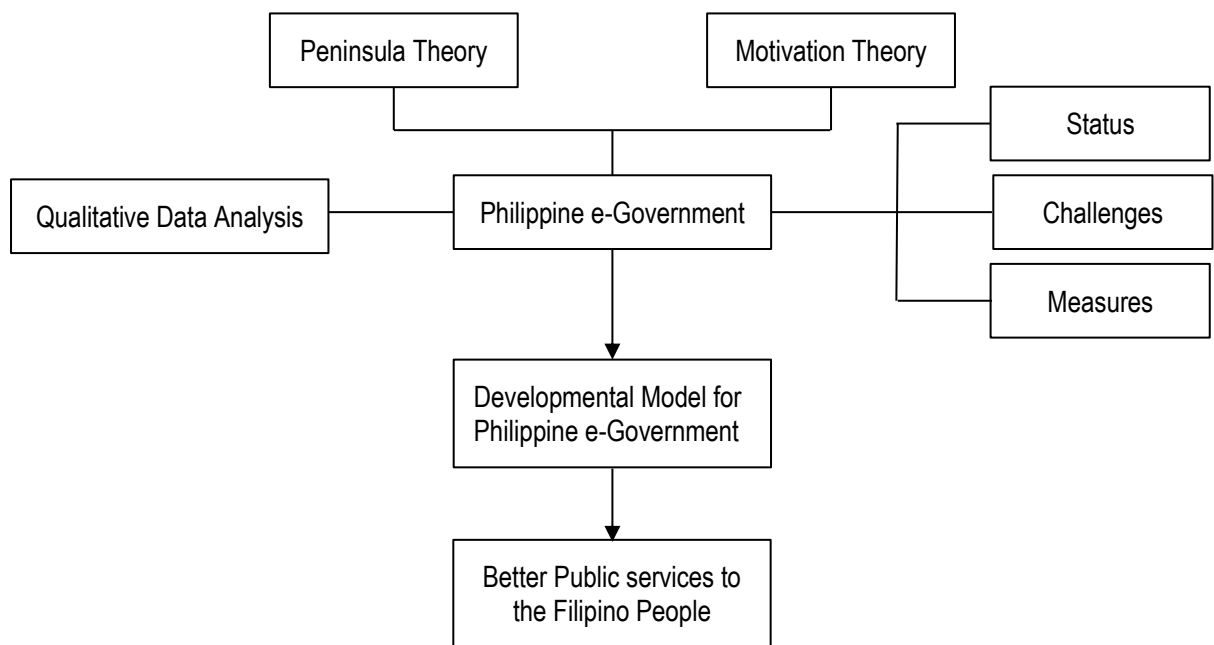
Peninsula Theory

Motivation Theory

Status

Qualitative Data Analysis

Philippine e-Government

Challenges

Measures

Developmental Model for Philippine e-Government

Better Public services to the Filipino People